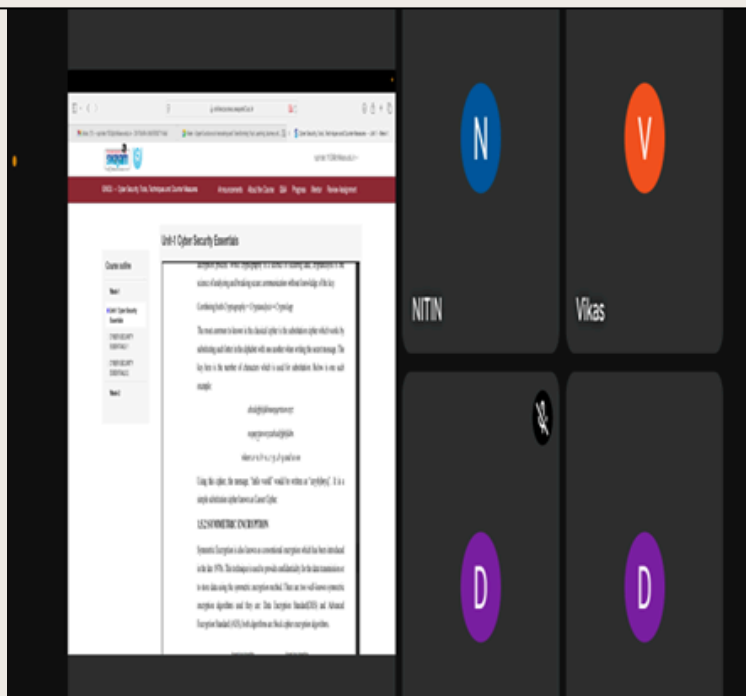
swayam

CSE51 – Cyber Security Tools, Techniques and Counter Measures

Announcements About the Course Q&A Progress Mentor Review Assignment

Unit-1 Cyber Security Essentials

Course outline

Week 1

Unit-1 Cyber Security Essentials

CYBER SECURITY ESSENTIALS

CYBER SECURITY ESSENTIALS

Week 2

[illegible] science of analyzing and breaking secure communication without knowledge of the key.

Combining both Cryptography + Cryptanalysis = Cryptology

The most common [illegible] is the classical cipher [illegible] substitution cipher which works by substituting each letter in the alphabet with one another when writing the secret message. The key here is the number of characters which is used for substitution. Below is one such example:

abcdefghijklmnopqrstuvwxyz

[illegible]

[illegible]

Using this cipher, the message "hello world" would be written as "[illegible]". It is a simple substitution cipher known as Caesar Cipher.

1.5.2 SYMMETRIC ENCRYPTION

Symmetric Encryption is also known as conventional encryption which has been introduced in the late 1970s. This technique is used to provide confidentiality for the data transmission or to store data using the symmetric encryption method. There are two well known symmetric encryption algorithms and they are Data Encryption Standard(DES) and Advanced Encryption Standard (AES) both algorithms are block cipher encryption algorithms.

N

NITIN

V

Vikas

D

D